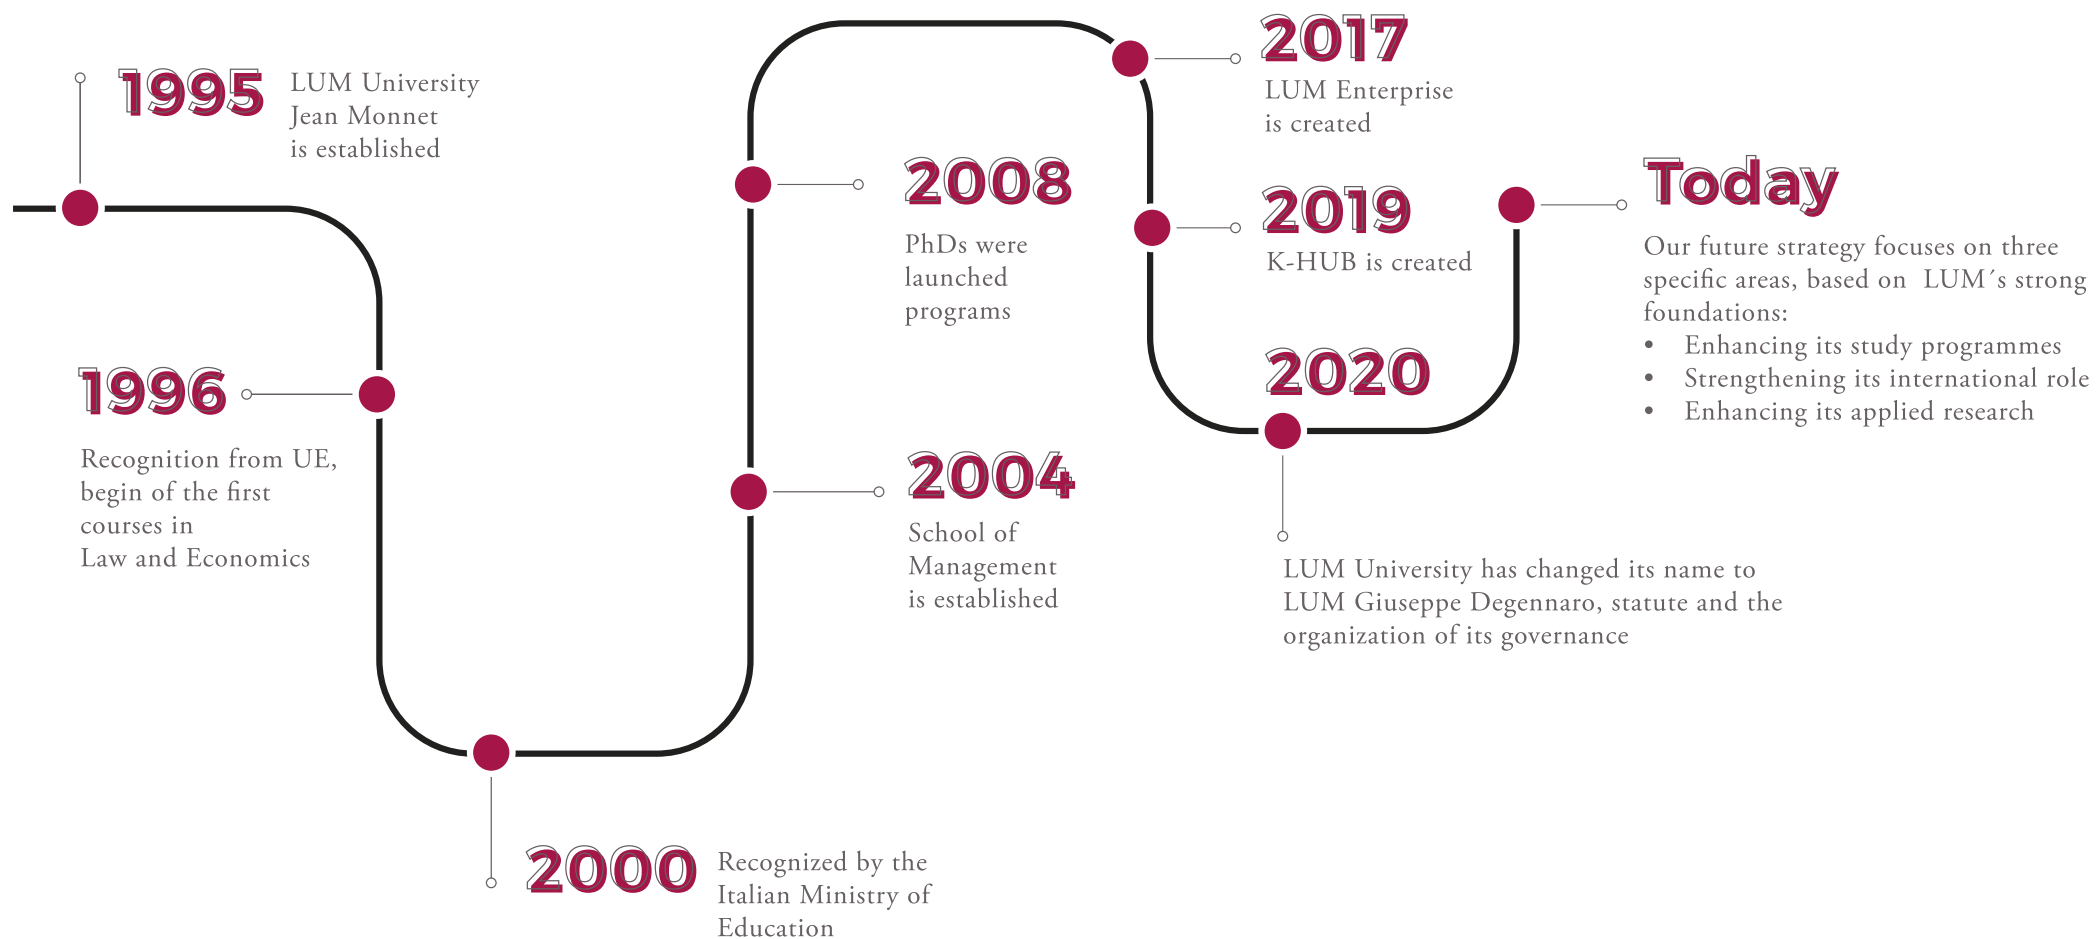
1995
LUM University Jean Monnet is established

1996
Recognition from UE, begin of the first courses in Law and Economics

2000
Recognized by the Italian Ministry of Education

2008
PhDs were launched programs

2004
School of Management is established

2017
LUM Enterprise is created

2019
K-HUB is created

2020
LUM University has changed its name to LUM Giuseppe Degennaro, statute and the organization of its governance

Today
Our future strategy focuses on three specific areas, based on LUM´s strong foundations:
• Enhancing its study programmes
• Strengthening its international role
• Enhancing its applied research